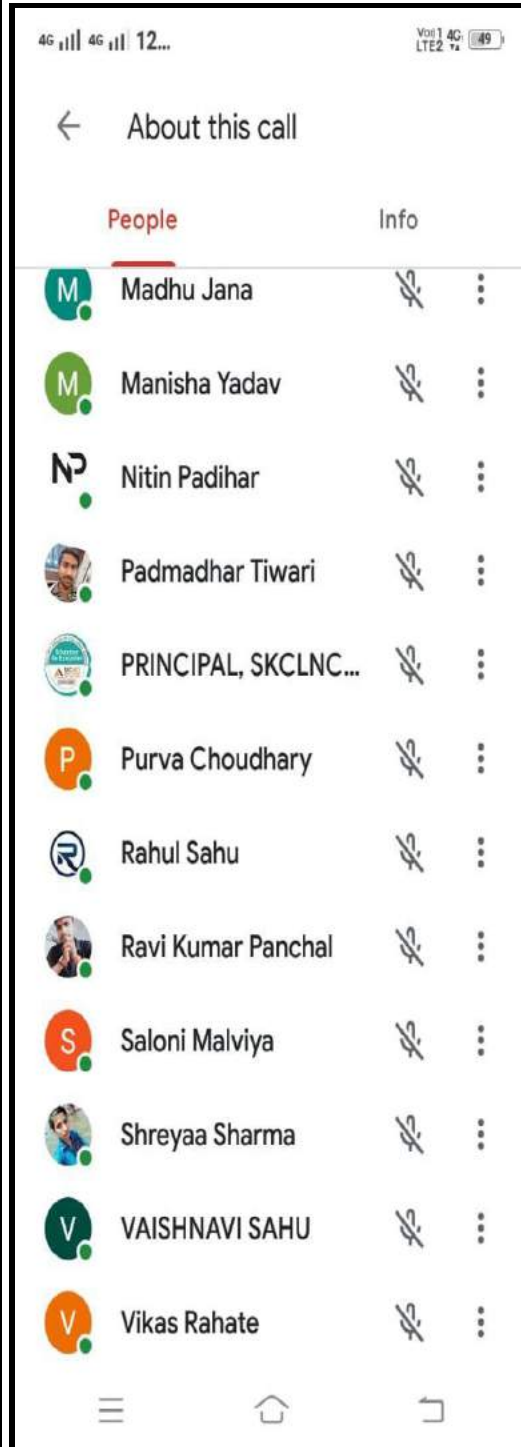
4G 4G 12...

Vo) 1 4G LTE2 49

← About this call

People

Info

M Madhu Jana

M Manisha Yadav

NP Nitin Padihar

Padmadhar Tiwari

PRINCIPAL, SKCLNC...

P Purva Choudhary

R Rahul Sahu

Ravi Kumar Panchal

S Saloni Malviya

Shreyaa Sharma

V VAISHNAVI SAHU

V Vikas Rahate